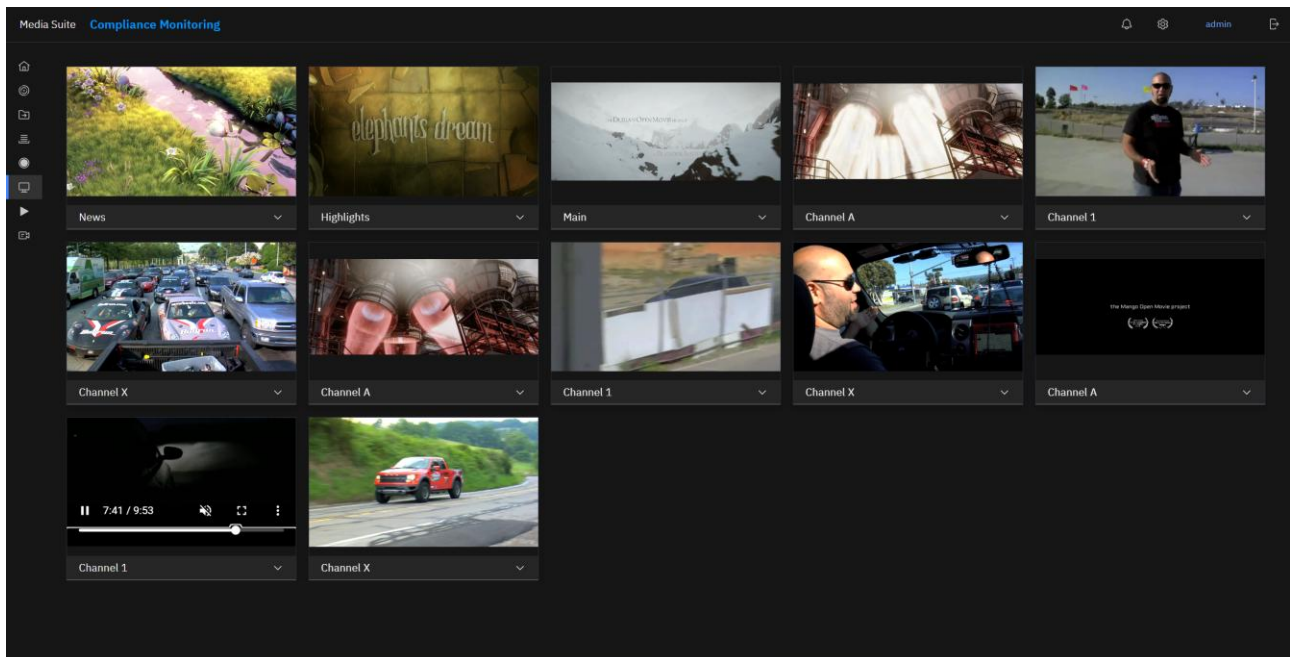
Media Suite Compliance Monitoring

admin

elephants dream

News

Highlights

Main

Channel A

Channel 1

Channel X

Channel A

Channel 1

Channel X

the Mango Open Movie project

Channel A

7:41 / 9:53

Channel 1

Channel X